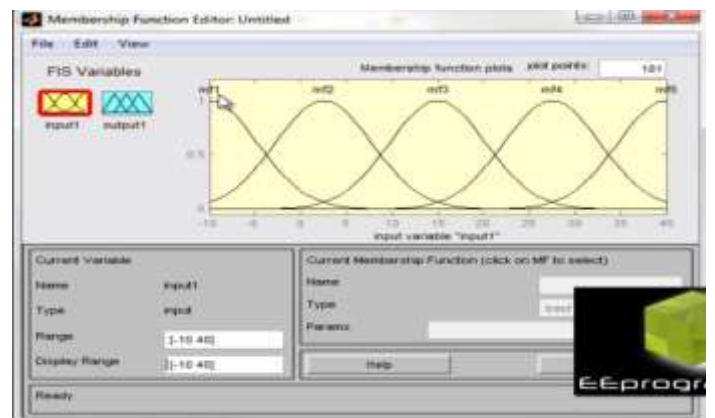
Membership Function Editor: Untitled

File Edit View

FIS Variables

input1 output1

Membership function plots plot points: 181

mf1 mf2 mf3 mf4 mf5

1

0.5

0

-10 -5 0 5 10 15 20 25 30 35 40

input variable "input1"

Current Variable

Name input1

Type input

Range [-10 40]

Display Range [-10 40]

Current Membership Function (click on MF to select)

Name

Type

Params

Help

Ready

EEprogr